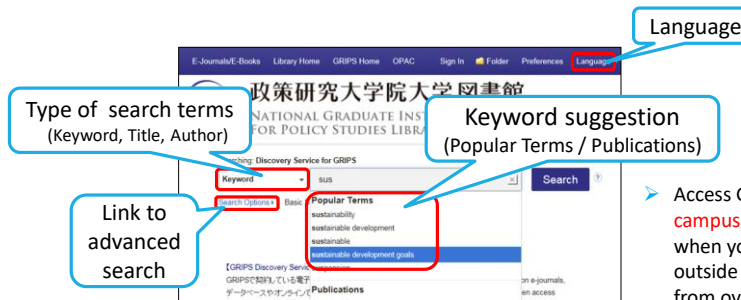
Language

E-Journals/E-Books Library Home GRIPS Home OPAC Sign In Folder Preferences Languages

政策研究大学院大学図書館
NATIONAL GRADUATE INST
FOR POLICY STUDIES LIBRA

Type of search terms
(Keyword, Title, Author)

Keyword suggestion
(Popular Terms / Publications)

Searching: Discovery Service for GRIPS

Keyword
sus
Search

Link to advanced search

Search Options ▸ Basic

Popular Terms
sustainability
sustainable development
sustainable
sustainable development goals
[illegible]

Publications

【GRIPS Discovery Service
GRIPSで契約している電子
データベースやオンラインで

on e-journals,
en access

Access C
campus
when yo
outside
from ov